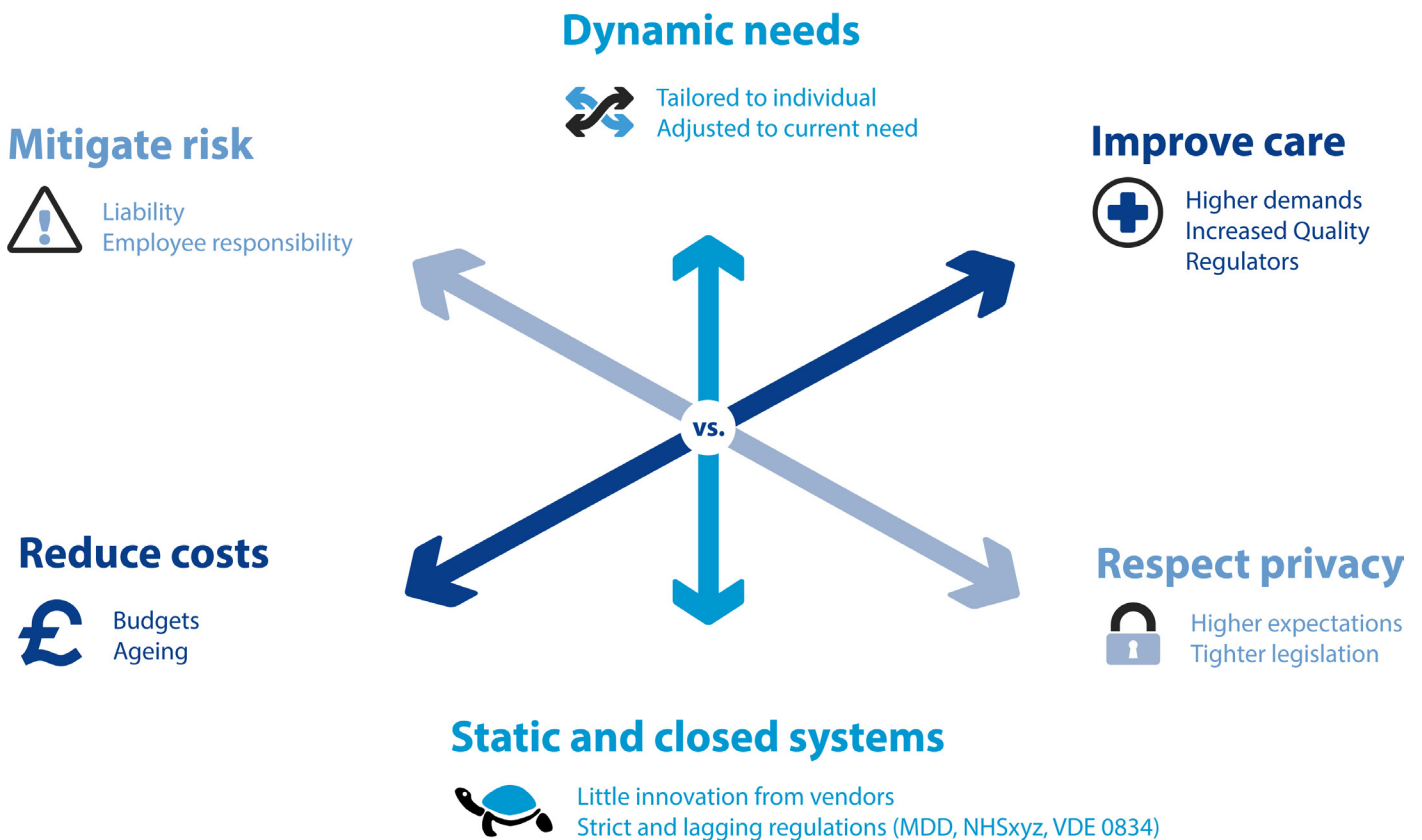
Dynamic needs

Tailored to individual
Adjusted to current need

Mitigate risk

Liability
Employee responsibility

Improve care

Higher demands
Increased Quality
Regulators

vs.

Reduce costs

Budgets
Ageing

Respect privacy

Higher expectations
Tighter legislation

Static and closed systems

Little innovation from vendors
Strict and lagging regulations (MDD, NHSxyz, VDE 0834)